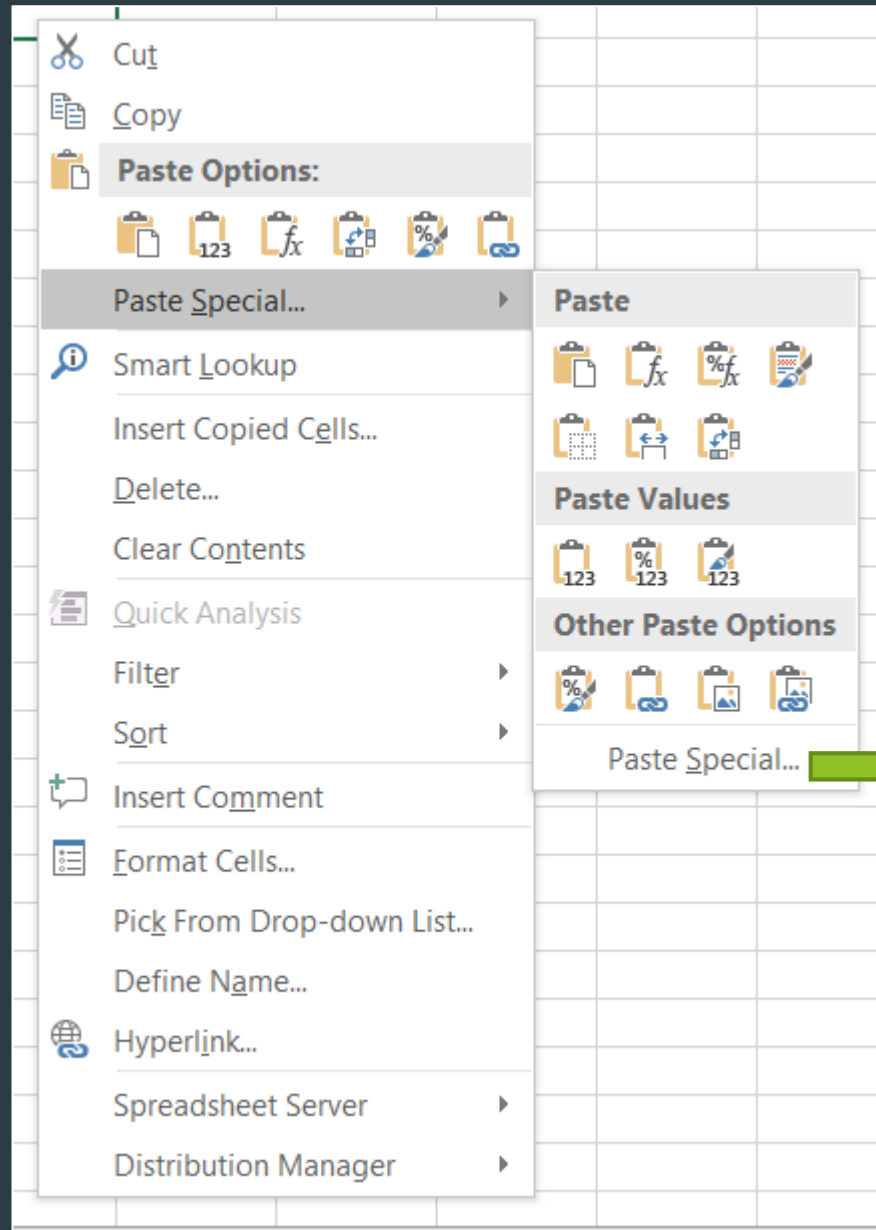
Cut
Copy
Paste Options:
123 $f_x$
Paste Special...
Smart Lookup
Insert Copied Cells...
Delete...
Clear Contents
Quick Analysis
Filter
Sort
Insert Comment
Format Cells...
Pick From Drop-down List...
Define Name...
Hyperlink...
Spreadsheet Server
Distribution Manager

Paste
$f_x$ $\%f_x$
Paste Values
123 $\%$123 123
Other Paste Options
%
Paste Special...